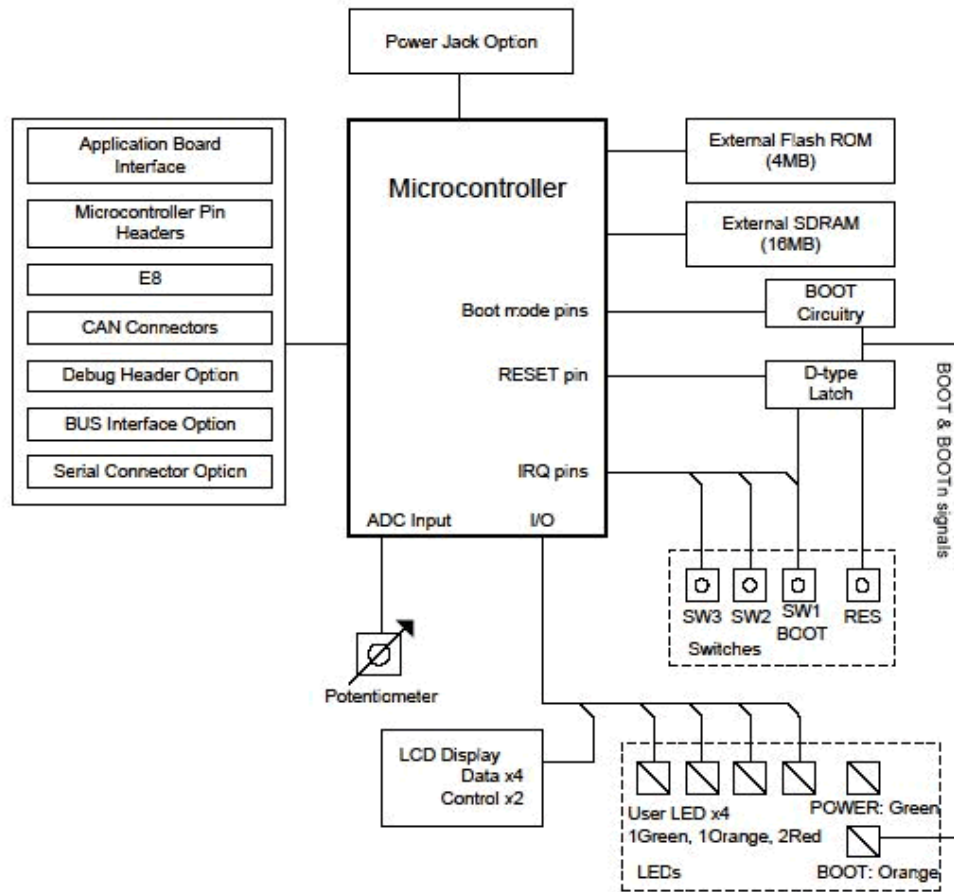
Power Jack Option

Application Board Interface

Microcontroller Pin Headers

E8

CAN Connectors

Debug Header Option

BUS Interface Option

Serial Connector Option

Microcontroller

Boot mode pins

RESET pin

IRQ pins

ADC Input

I/O

External Flash ROM (4MB)

External SDRAM (16MB)

BOOT Circuitry

D-type Latch

BOOT & BOOTn signals

SW3 SW2 SW1 BOOT RES

Switches

Potentiometer

LCD Display
Data x4
Control x2

User LED x4
1Green, 1Orange, 2Red

POWER: Green

BOOT: Orange

LEDs